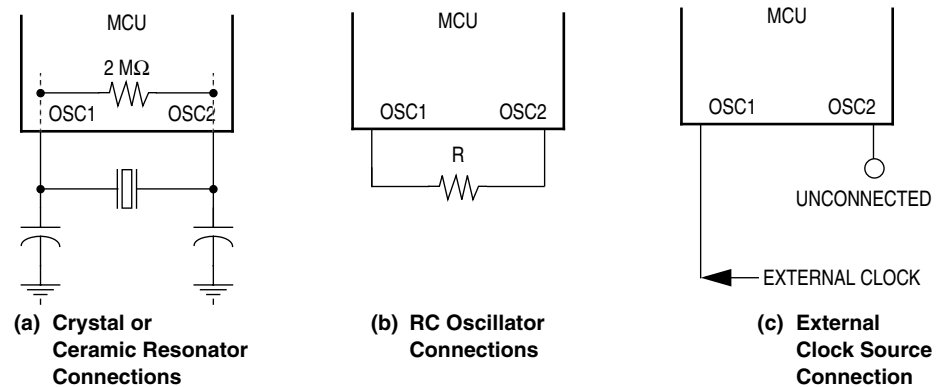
MCU

2 M$\Omega$

OSC1 OSC2

(a) Crystal or Ceramic Resonator Connections

MCU

OSC1 OSC2

R

(b) RC Oscillator Connections

MCU

OSC1 OSC2

UNCONNECTED

EXTERNAL CLOCK

(c) External Clock Source Connection